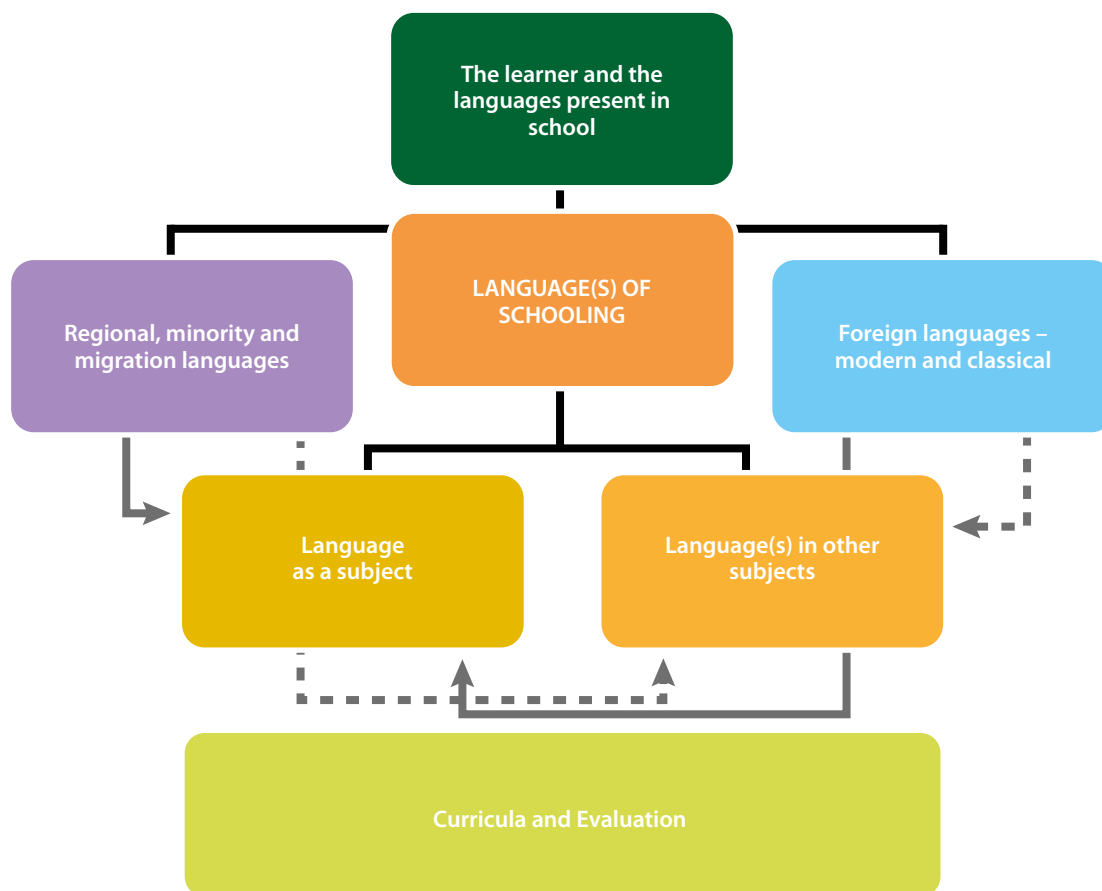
The learner and the languages present in school

LANGUAGE(S) OF SCHOOLING

Regional, minority and migration languages

Foreign languages – modern and classical

Language as a subject

Language(s) in other subjects

Curricula and Evaluation